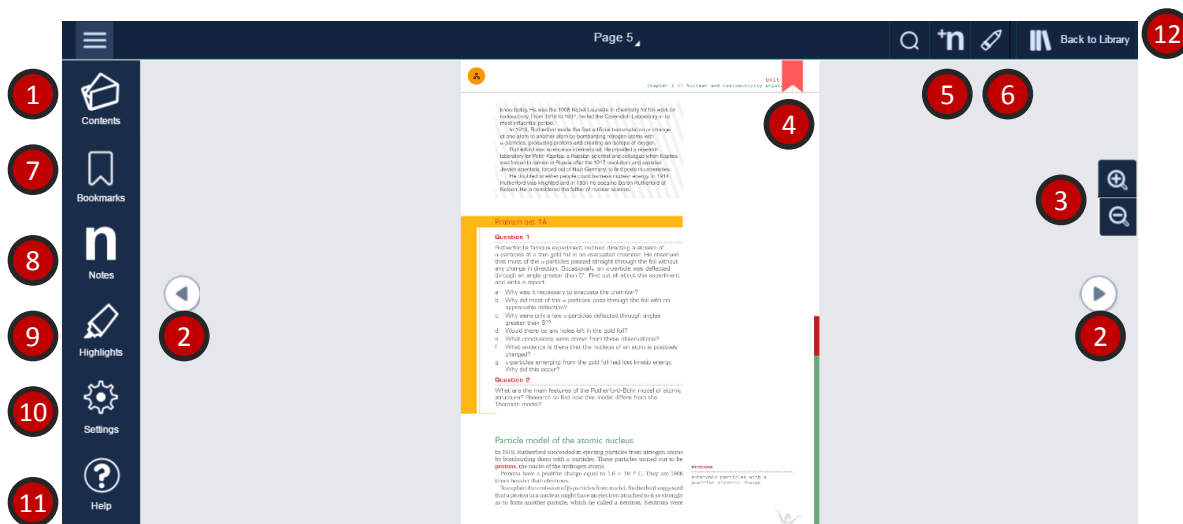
Page 5

Back to Library

12

1
Contents

7
Bookmarks

8
Notes

9
Highlights

10
Settings

11
Help

2

2

3

4

5

6

Unit
Chapter 1 \\ Nuclear and radioactivity physics

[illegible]

Problem set 1A

Question 1

Rutherford's famous experiment involved directing a stream of α-particles at a thin gold foil in an evacuated chamber. He observed that most of the α-particles passed straight through the foil without any change in direction. Occasionally, an α-particle was deflected through an angle greater than 0°. Find out all about this experiment and write a report.

a Why was it necessary to evacuate the chamber?
b Why did most of the α-particles pass through the foil with no appreciable deflection?
c Why were only a few α-particles deflected through angles greater than 0°?
d Would there be any holes left in the gold foil?
e What conclusions were drawn from these observations?
f What evidence is there that the nucleus of an atom is positively charged?
g α-particles emerging from the gold foil had lost kinetic energy. Why did this occur?

Question 2

What are the main features of the Rutherford-Bohr model of atomic structure? Research to find how this model differs from the Thomson model?

Particle model of the atomic nucleus

In 1919, Rutherford succeeded in ejecting particles from nitrogen atoms by bombarding them with α-particles. These particles turned out to be protons, the nuclei of the hydrogen atoms.

Protons have a positive charge equal to 1.6 × 10⁻¹⁹ C. They are 1800 times heavier than electrons.

To explain the emission of β-particles from nuclei, Rutherford suggested that a proton in a nucleus might have an electron attached to it so strongly as to form another particle, which he called a neutron. Neutrons were

protons
subatomic particles with a positive electric charge